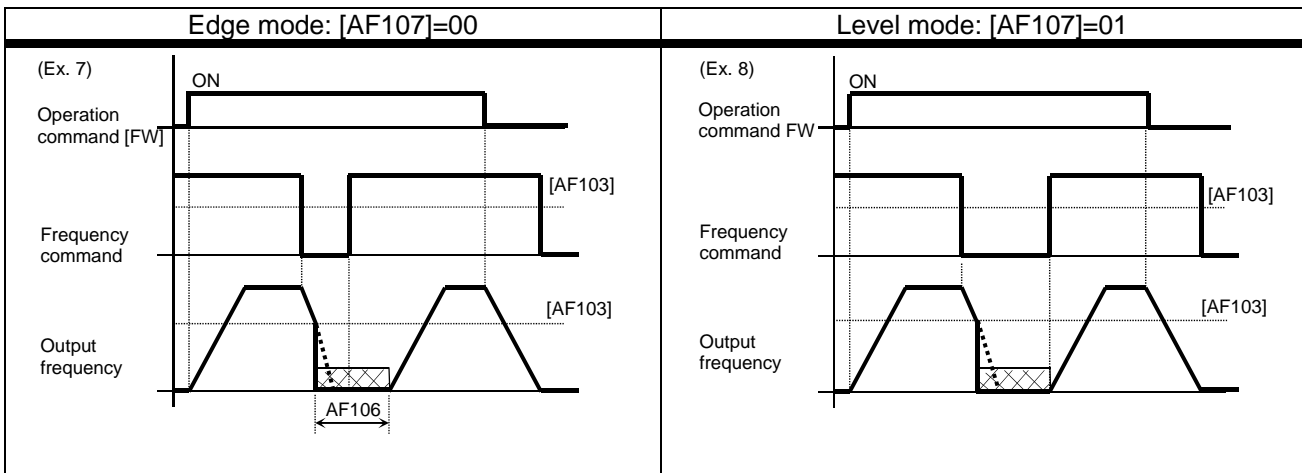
| Edge mode: [AF107]=00 | Level mode: [AF107]=01 |
|---|---|
| (Ex. 7) ON Operation command [FW] [AF103] Frequency command [AF103] Output frequency AF106 | (Ex. 8) ON Operation command FW [AF103] Frequency command [AF103] Output frequency |